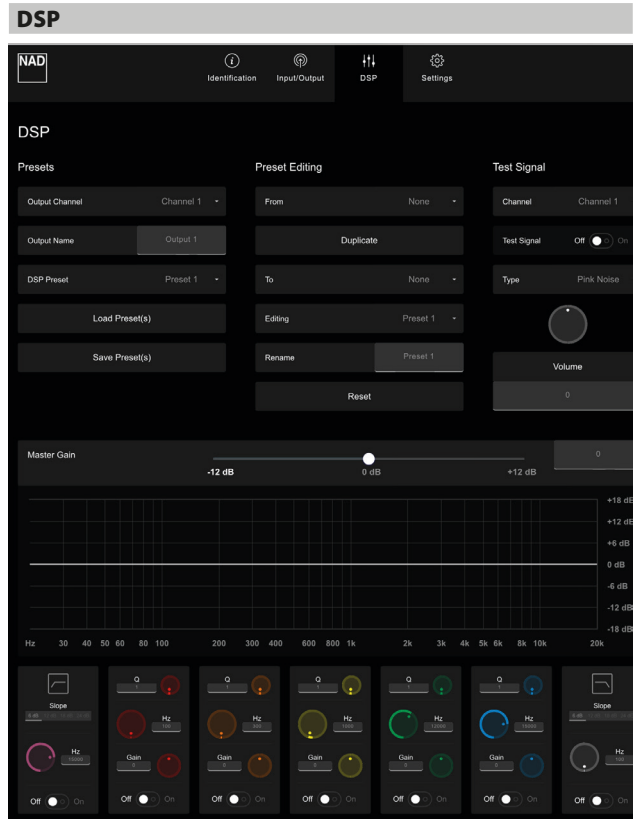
DSP

NAD

Identification Input/Output DSP Settings

DSP

Presets

Output Channel Channel 1

Output Name Output 1

DSP Preset Preset 1

Load Preset(s)

Save Preset(s)

Preset Editing

From None

Duplicate

To None

Editing Preset 1

Rename Preset 1

Reset

Test Signal

Channel Channel 1

Test Signal Off On

Type Pink Noise

Volume

0

Master Gain

-12 dB 0 dB +12 dB

0

+18 dB
+12 dB
+6 dB
0 dB
-6 dB
-12 dB
-18 dB

Hz 30 40 50 60 80 100 200 300 400 600 800 1k 2k 3k 4k 5k 6k 8k 10k 20k

Slope

Hz 15000

Off On

Q 1

Hz 100

Gain 0

Off On

Q 1

Hz 300

Gain 0

Off On

Q 1

Hz 1000

Gain 0

Off On

Q 1

Hz 12000

Gain 0

Off On

Q 1

Hz 15000

Gain 0

Off On

Slope

Hz 100

Off On